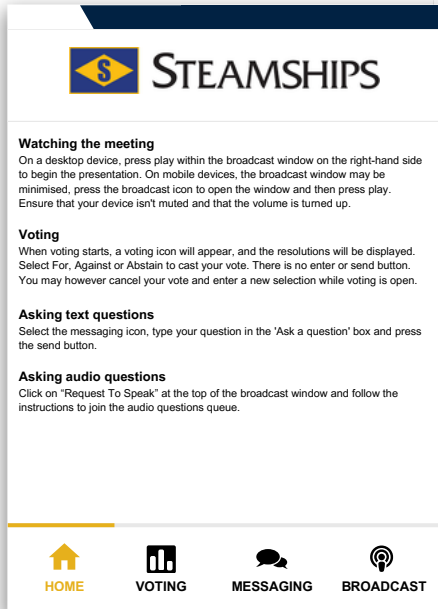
S STEAMSHIPS

Watching the meeting
On a desktop device, press play within the broadcast window on the right-hand side to begin the presentation. On mobile devices, the broadcast window may be minimised, press the broadcast icon to open the window and then press play. Ensure that your device isn't muted and that the volume is turned up.

Voting
When voting starts, a voting icon will appear, and the resolutions will be displayed. Select For, Against or Abstain to cast your vote. There is no enter or send button. You may however cancel your vote and enter a new selection while voting is open.

Asking text questions
Select the messaging icon, type your question in the 'Ask a question' box and press the send button.

Asking audio questions
Click on "Request To Speak" at the top of the broadcast window and follow the instructions to join the audio questions queue.

HOME VOTING MESSAGING BROADCAST